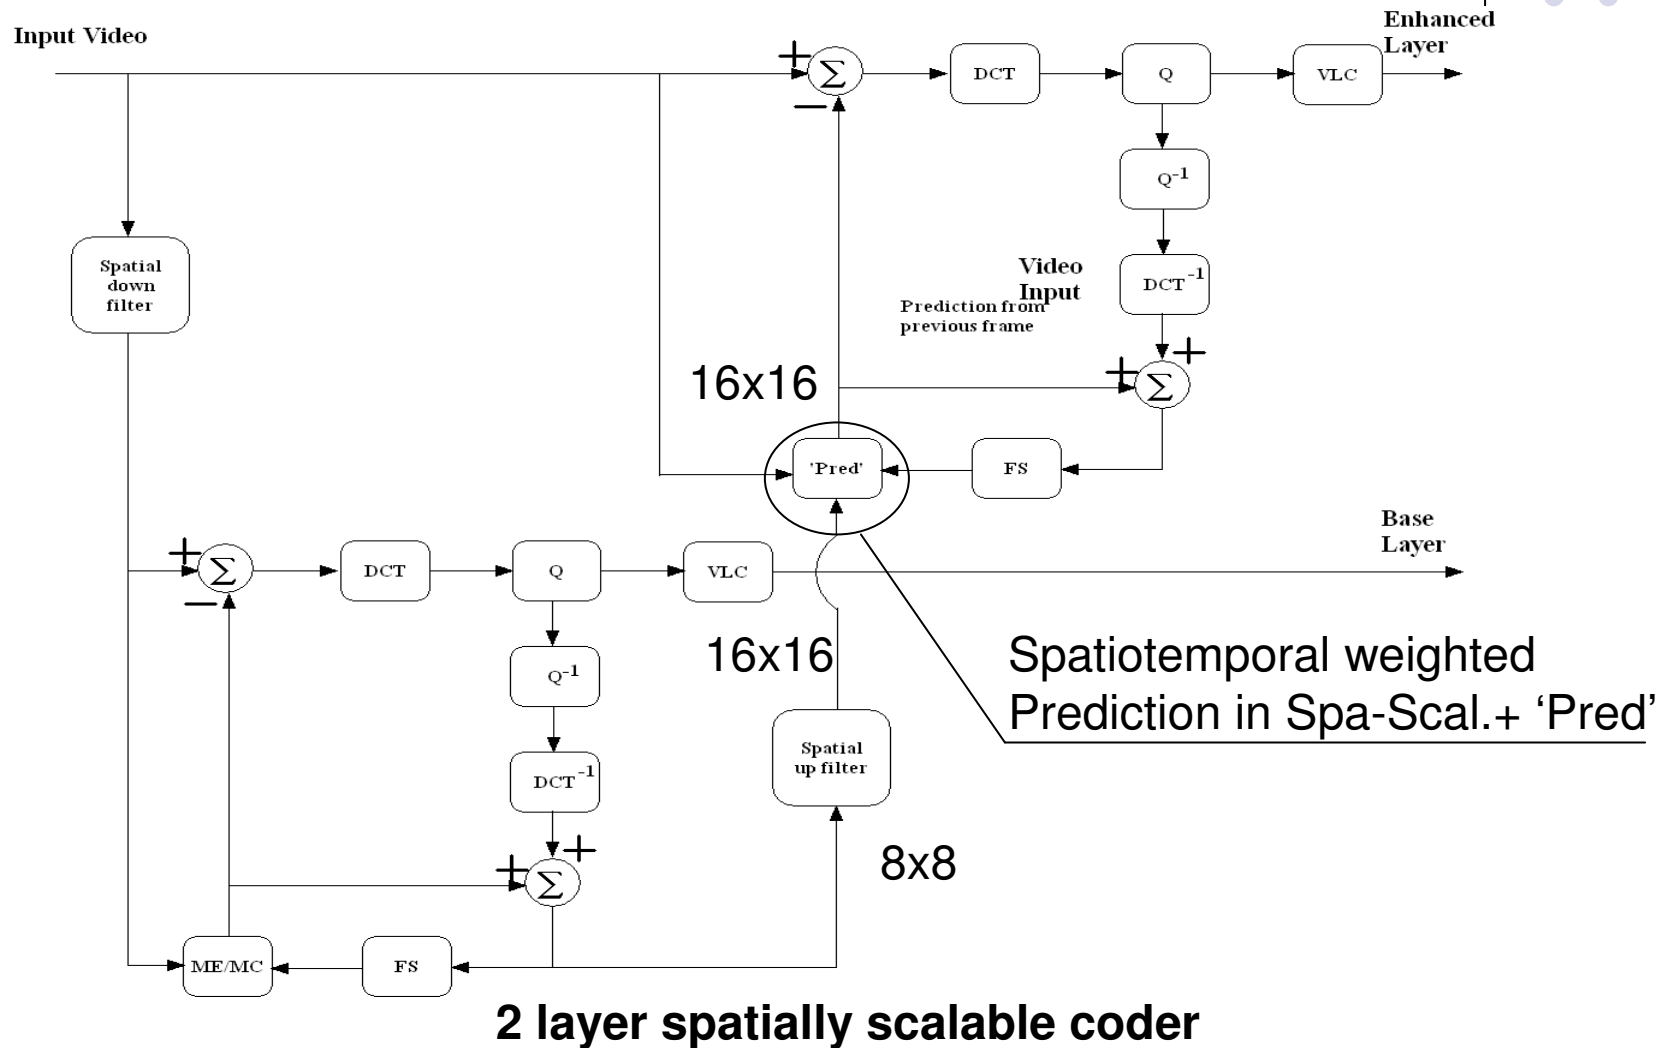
Input Video

Enhanced Layer

+ $\sum$ −

DCT

Q

VLC

$Q^{-1}$

$DCT^{-1}$

Spatial down filter

Video Input

Prediction from previous frame

16x16

+ $\sum$ +

'Pred'

FS

Base Layer

+ $\sum$ −

DCT

Q

VLC

16x16

Spatiotemporal weighted Prediction in Spa-Scal.+ 'Pred'

$Q^{-1}$

$DCT^{-1}$

Spatial up filter

8x8

+ $\sum$ +

ME/MC

FS

2 layer spatially scalable coder